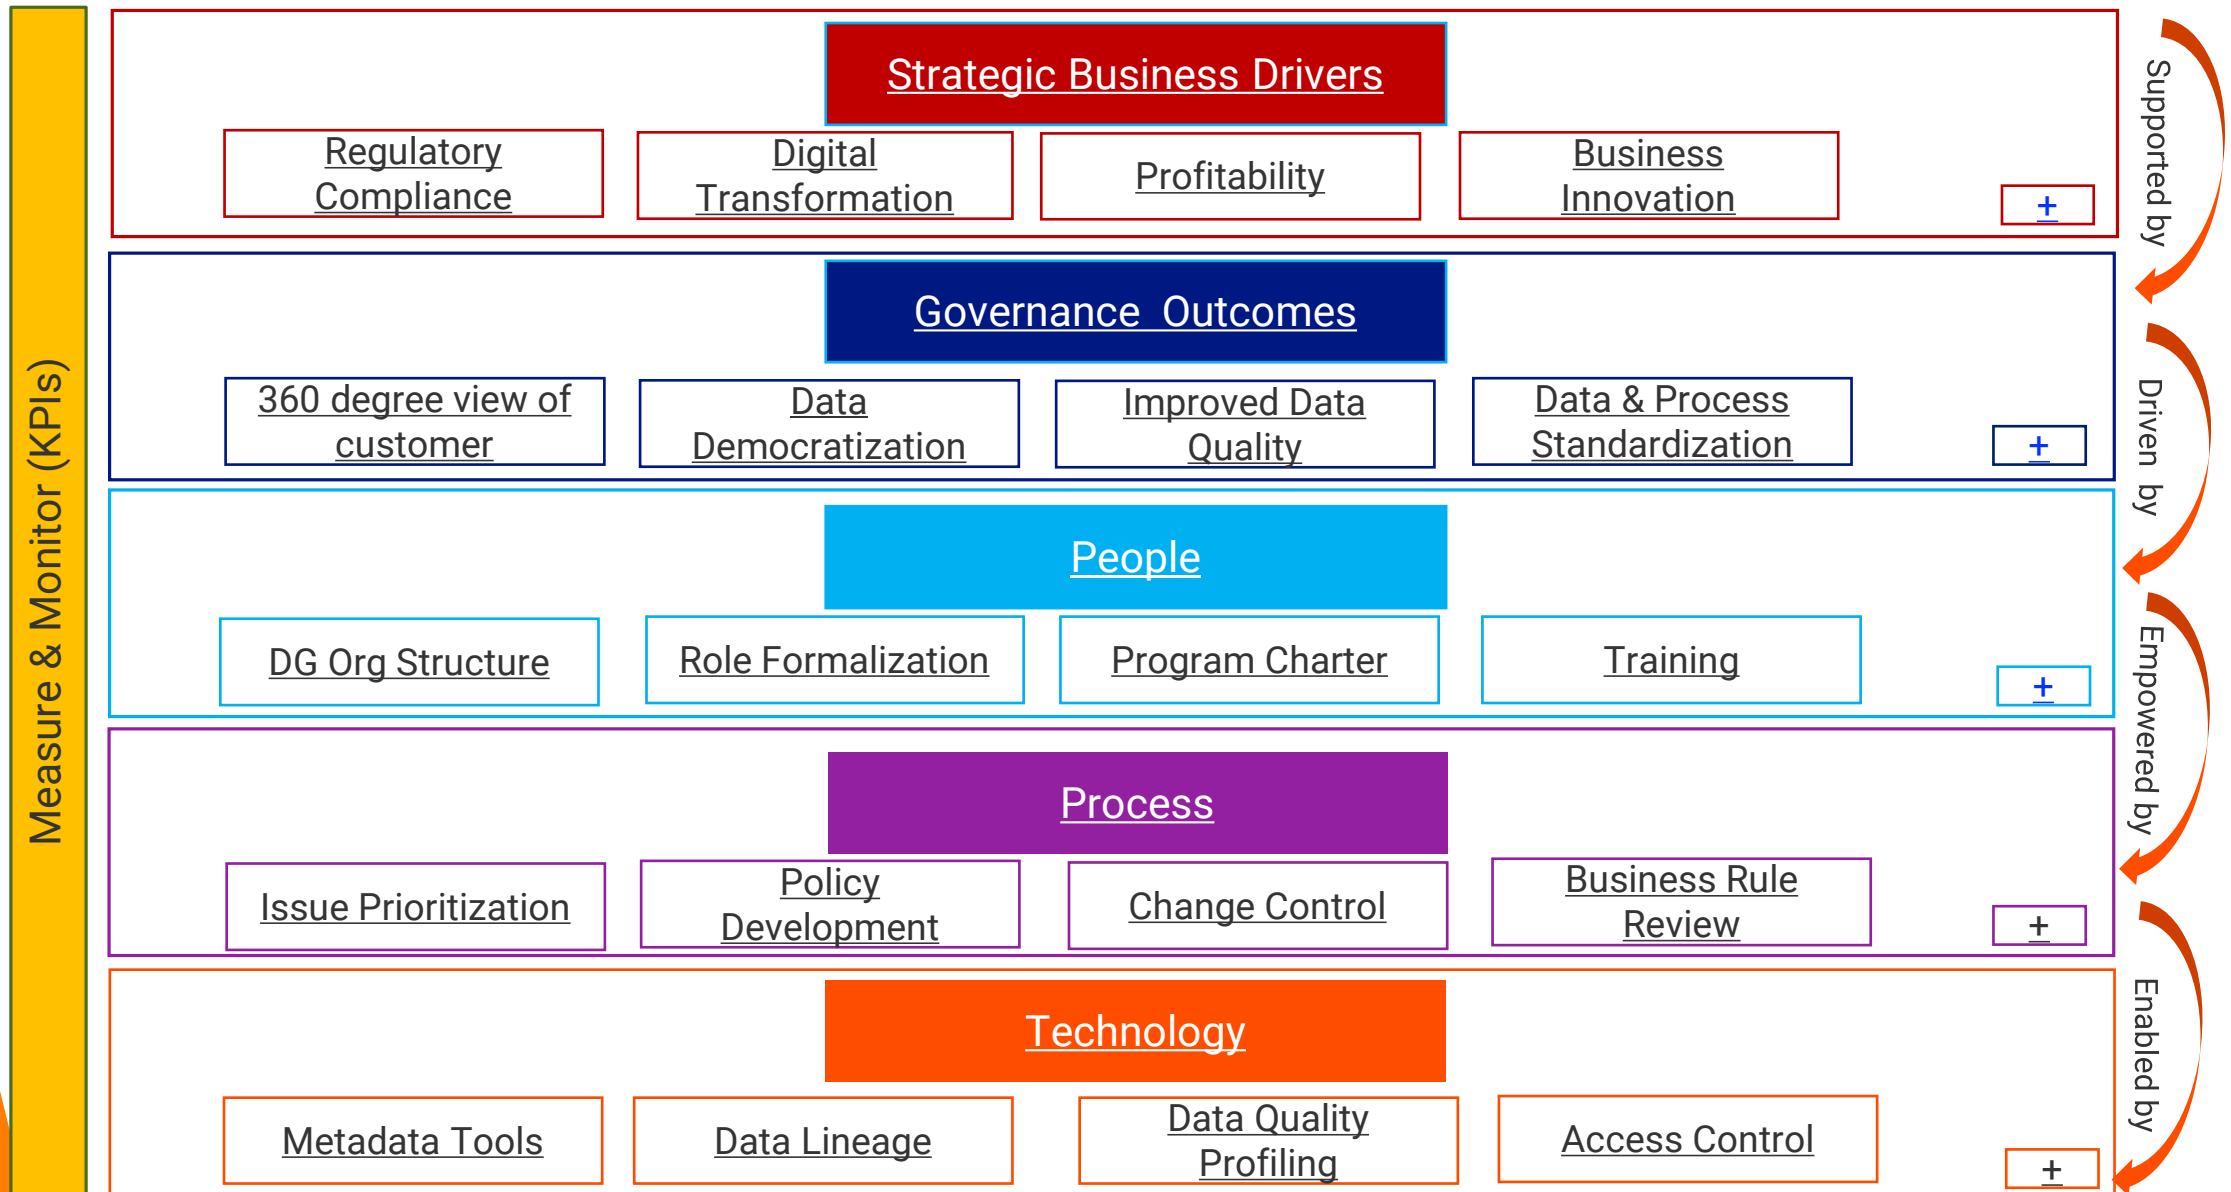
Measure & Monitor (KPIs)

Strategic Business Drivers

Regulatory Compliance

Digital Transformation

Profitability

Business Innovation

+

Supported by

Governance Outcomes

360 degree view of customer

Data Democratization

Improved Data Quality

Data & Process Standardization

+

Driven by

People

DG Org Structure

Role Formalization

Program Charter

Training

+

Empowered by

Process

Issue Prioritization

Policy Development

Change Control

Business Rule Review

+

Enabled by

Technology

Metadata Tools

Data Lineage

Data Quality Profiling

Access Control

+